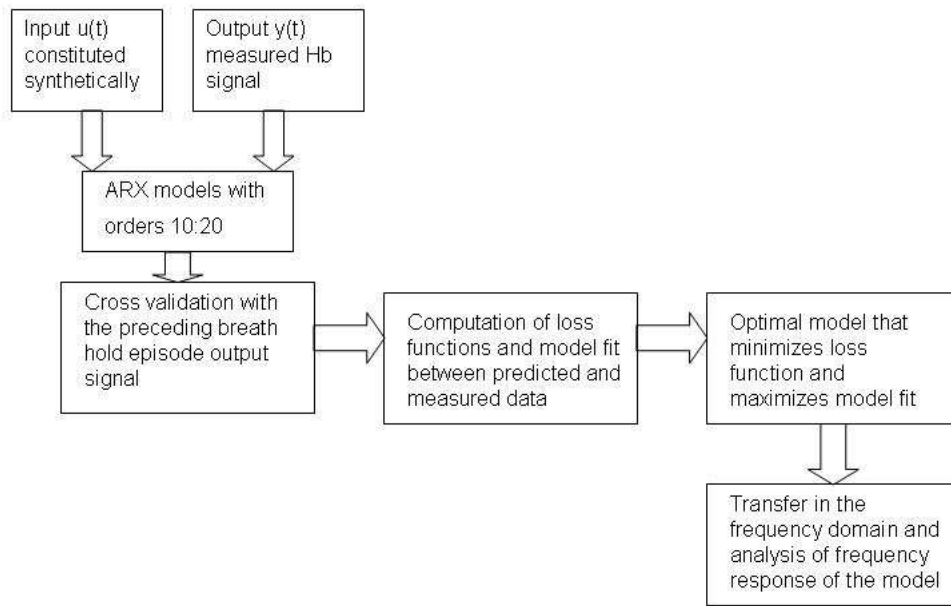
Input u(t) constituted synthetically

Output y(t) measured Hb signal

ARX models with orders 10:20

Cross validation with the preceding breath hold episode output signal

Computation of loss functions and model fit between predicted and measured data

Optimal model that minimizes loss function and maximizes model fit

Transfer in the frequency domain and analysis of frequency response of the model